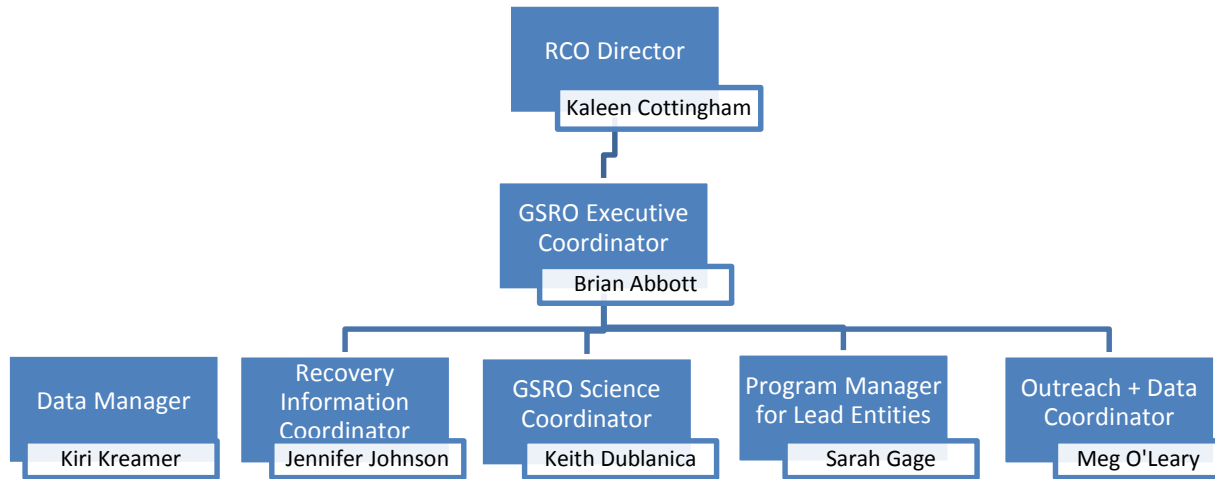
RCO Director

Kaleen Cottingham

GSRO Executive Coordinator

Brian Abbott

Data Manager

Kiri Kreamer

Recovery Information Coordinator

Jennifer Johnson

GSRO Science Coordinator

Keith Dublanica

Program Manager for Lead Entities

Sarah Gage

Outreach + Data Coordinator

Meg O'Leary